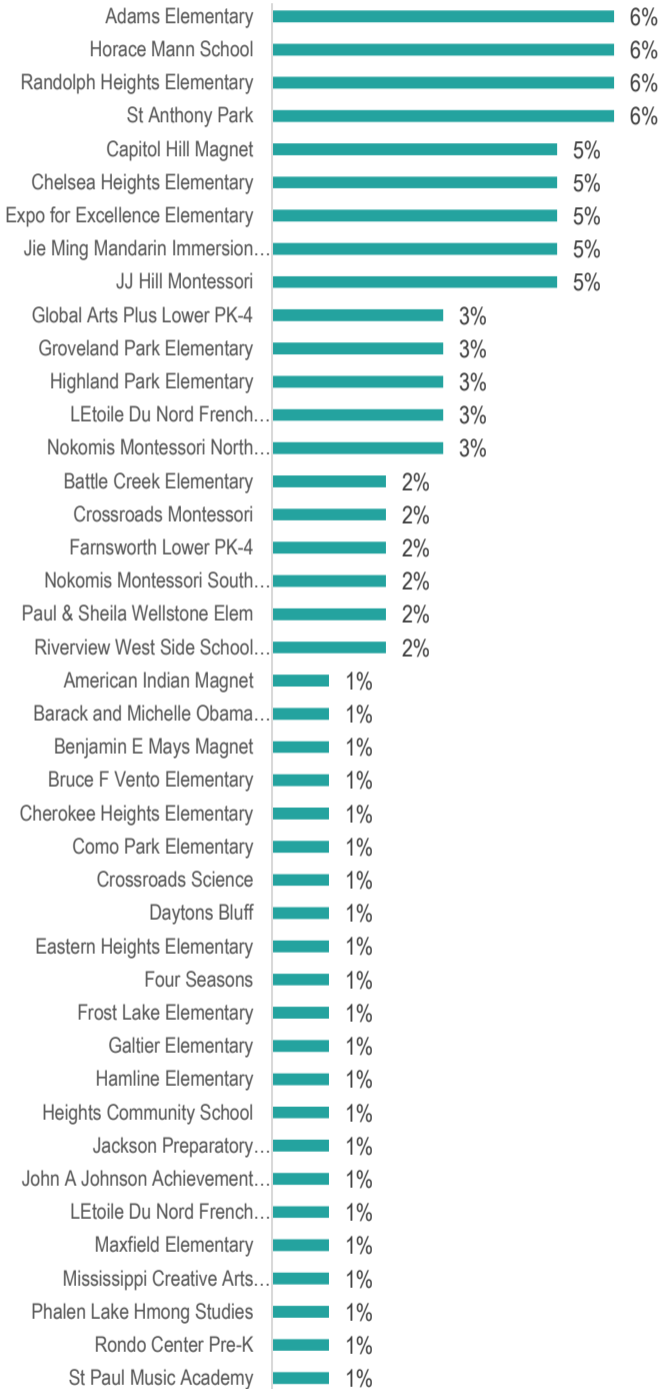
| School | Percent |
|---|---|
| Adams Elementary | 6% |
| Horace Mann School | 6% |
| Randolph Heights Elementary | 6% |
| St Anthony Park | 6% |
| Capitol Hill Magnet | 5% |
| Chelsea Heights Elementary | 5% |
| Expo for Excellence Elementary | 5% |
| Jie Ming Mandarin Immersion… | 5% |
| JJ Hill Montessori | 5% |
| Global Arts Plus Lower PK-4 | 3% |
| Groveland Park Elementary | 3% |
| Highland Park Elementary | 3% |
| LEtoile Du Nord French… | 3% |
| Nokomis Montessori North… | 3% |
| Battle Creek Elementary | 2% |
| Crossroads Montessori | 2% |
| Farnsworth Lower PK-4 | 2% |
| Nokomis Montessori South… | 2% |
| Paul & Sheila Wellstone Elem | 2% |
| Riverview West Side School… | 2% |
| American Indian Magnet | 1% |
| Barack and Michelle Obama… | 1% |
| Benjamin E Mays Magnet | 1% |
| Bruce F Vento Elementary | 1% |
| Cherokee Heights Elementary | 1% |
| Como Park Elementary | 1% |
| Crossroads Science | 1% |
| Daytons Bluff | 1% |
| Eastern Heights Elementary | 1% |
| Four Seasons | 1% |
| Frost Lake Elementary | 1% |
| Galtier Elementary | 1% |
| Hamline Elementary | 1% |
| Heights Community School | 1% |
| Jackson Preparatory… | 1% |
| John A Johnson Achievement… | 1% |
| LEtoile Du Nord French… | 1% |
| Maxfield Elementary | 1% |
| Mississippi Creative Arts… | 1% |
| Phalen Lake Hmong Studies | 1% |
| Rondo Center Pre-K | 1% |
| St Paul Music Academy | 1% |